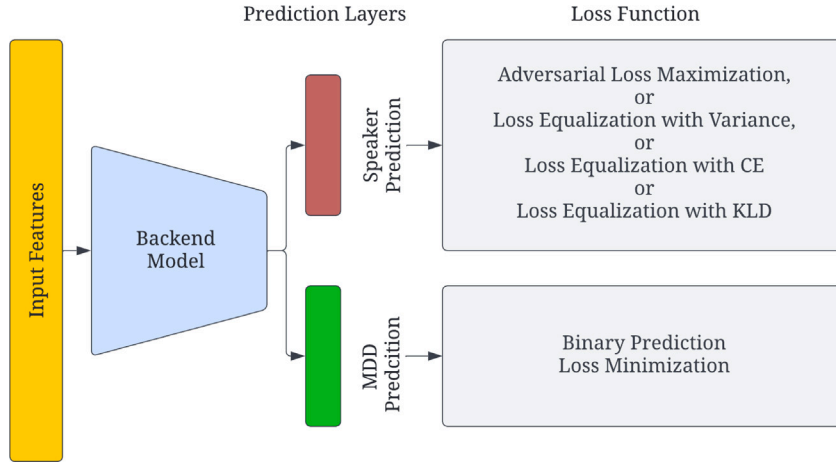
Prediction Layers

Loss Function

Input Features

Backend Model

Speaker Prediction

Adversarial Loss Maximization,
or
Loss Equalization with Variance,
or
Loss Equalization with CE
or
Loss Equalization with KLD

MDD Predcition

Binary Prediction
Loss Minimization